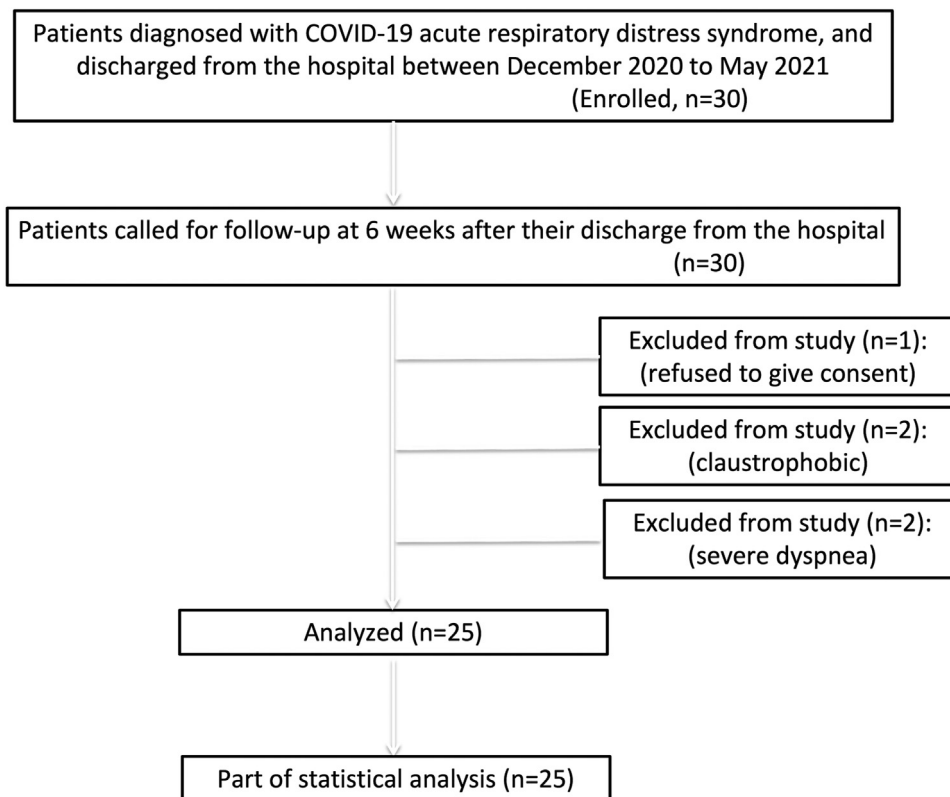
Patients diagnosed with COVID-19 acute respiratory distress syndrome, and discharged from the hospital between December 2020 to May 2021
(Enrolled, n=30)

Patients called for follow-up at 6 weeks after their discharge from the hospital
(n=30)

Excluded from study (n=1):
(refused to give consent)

Excluded from study (n=2):
(claustrophobic)

Excluded from study (n=2):
(severe dyspnea)

Analyzed (n=25)

Part of statistical analysis (n=25)